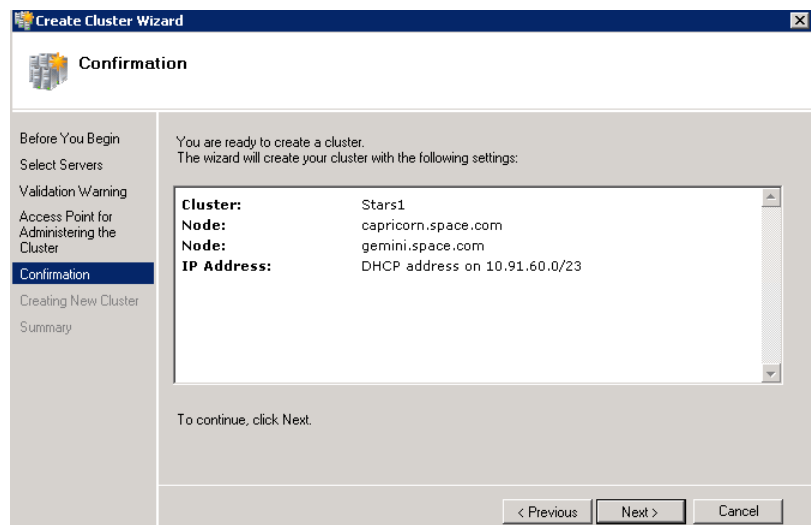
Create Cluster Wizard

Confirmation

Before You Begin
Select Servers
Validation Warning
Access Point for Administering the Cluster
Confirmation
Creating New Cluster
Summary

You are ready to create a cluster.
The wizard will create your cluster with the following settings:

| | |
|---|---|
| **Cluster:** | Stars1 |
| **Node:** | capricorn.space.com |
| **Node:** | gemini.space.com |
| **IP Address:** | DHCP address on 10.91.60.0/23 |

To continue, click Next.

< Previous
Next >
Cancel